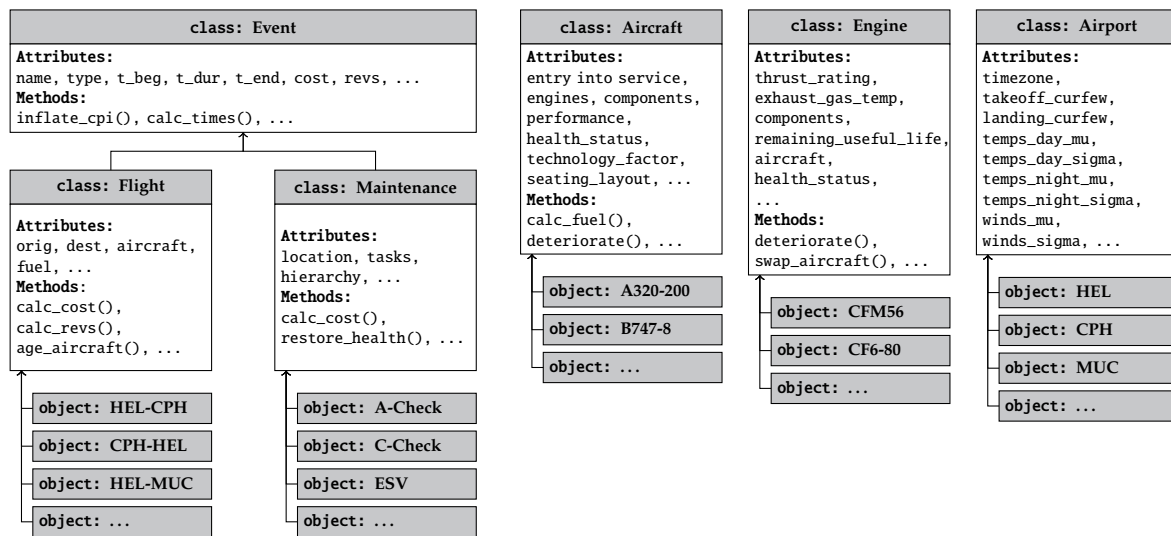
class: Event

Attributes:
name, type, t_beg, t_dur, t_end, cost, revs, ...
Methods:
inflate_cpi(), calc_times(), ...

class: Flight

Attributes:
orig, dest, aircraft, fuel, ...
Methods:
calc_cost(), calc_revs(), age_aircraft(), ...

object: HEL-CPH
object: CPH-HEL
object: HEL-MUC
object: ...

class: Maintenance

Attributes:
location, tasks, hierarchy, ...
Methods:
calc_cost(), restore_health(), ...

object: A-Check
object: C-Check
object: ESV
object: ...

class: Aircraft

Attributes:
entry into service, engines, components, performance, health_status, technology_factor, seating_layout, ...
Methods:
calc_fuel(), deteriorate(), ...

object: A320-200
object: B747-8
object: ...

class: Engine

Attributes:
thrust_rating, exhaust_gas_temp, components, remaining_useful_life, aircraft, health_status, ...
Methods:
deteriorate(), swap_aircraft(), ...

object: CFM56
object: CF6-80
object: ...

class: Airport

Attributes:
timezone, takeoff_curfew, landing_curfew, temps_day_mu, temps_day_sigma, temps_night_mu, temps_night_sigma, winds_mu, winds_sigma, ...

object: HEL
object: CPH
object: MUC
object: ...